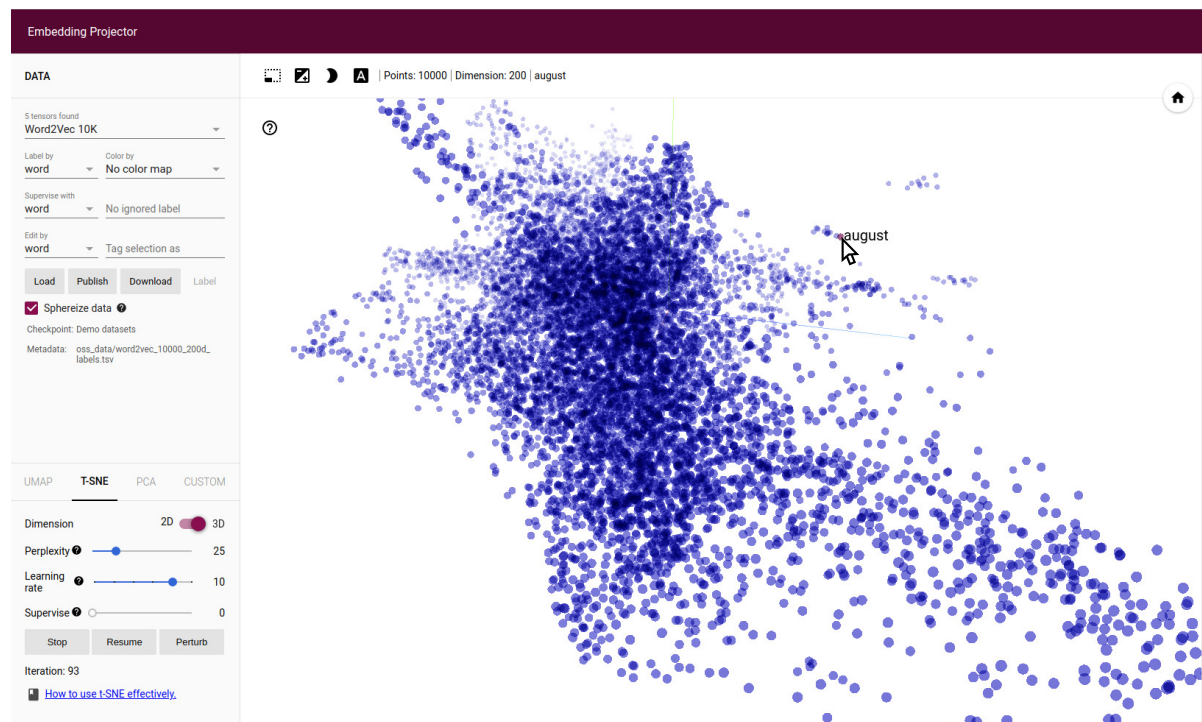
Embedding Projector

DATA

5 tensors found
Word2Vec 10K

Label by
word

Color by
No color map

Supervise with
word

No ignored label

Edit by
word

Tag selection as

Load Publish Download Label

Sphereize data

Checkpoint: Demo datasets

Metadata: oss_data/word2vec_10000_200d_labels.tsv

UMAP T-SNE PCA CUSTOM

Dimension 2D 3D

Perplexity 25

Learning rate 10

Supervise 0

Stop Resume Perturb

Iteration: 93

How to use t-SNE effectively.

Points: 10000 | Dimension: 200 | august

august